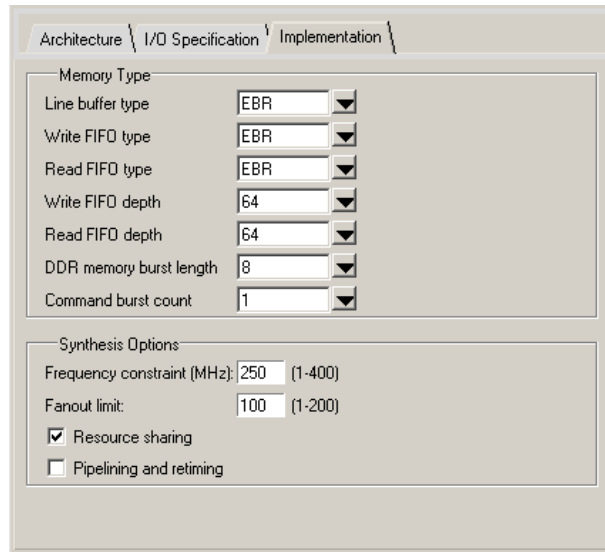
Architecture | I/O Specification | Implementation

Memory Type
Line buffer type EBR
Write FIFO type EBR
Read FIFO type EBR
Write FIFO depth 64
Read FIFO depth 64
DDR memory burst length 8
Command burst count 1

Synthesis Options
Frequency constraint (MHz): 250 (1-400)
Fanout limit: 100 (1-200)
☑ Resource sharing
☐ Pipelining and retiming